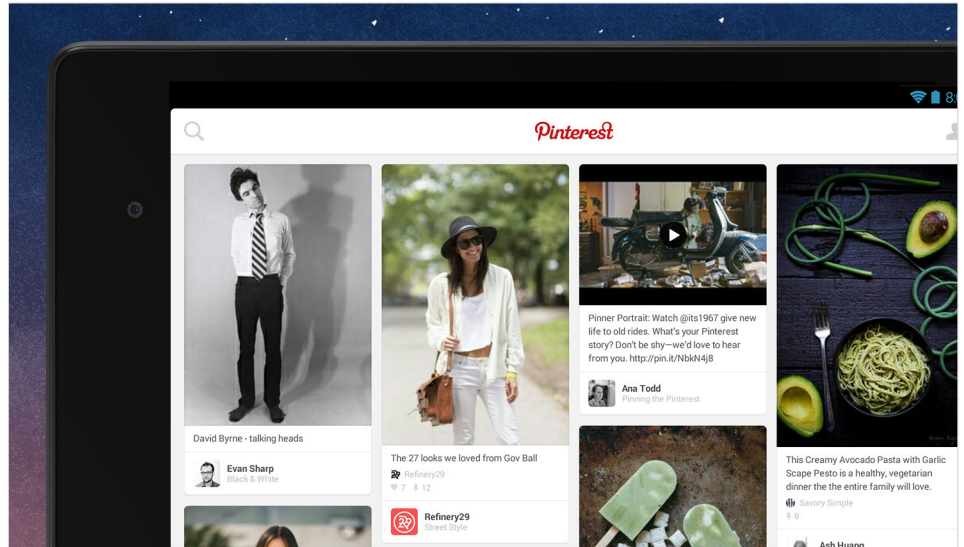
8:

Pinterest

David Byrne - talking heads

Evan Sharp
Black & White

The 27 looks we loved from Gov Ball

Refinery29

7 12

Refinery29
Street Style

Pinner Portrait: Watch @its1967 give new life to old rides. What's your Pinterest story? Don't be shy—we'd love to hear from you. http://pin.it/NbkN4j8

Ana Todd
Pinning the Pinterest

This Creamy Avocado Pasta with Garlic Scape Pesto is a healthy, vegetarian dinner the the entire family will love.

Savory Simple

9

Ash Huang